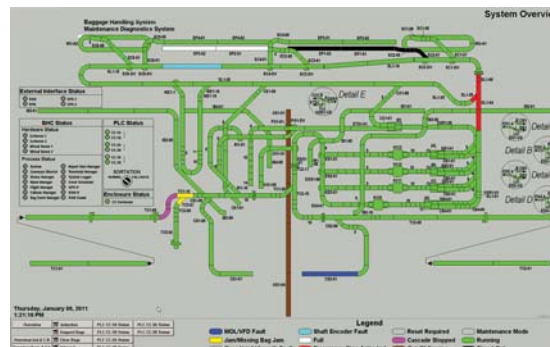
System Overview

Baggage Handling System
Maintenance Diagnostics System

External Interface Status

BHC Status
Hardware Status

PLC Status

Process Status

Enclosure Status

Detail E

Detail B

Detail D

Thursday, January 06, 2011
1:21:16 PM

Legend

MOL/VFD Fault
Shaft Encoder Fault
Reset Required
Maintenance Mode
Jam/Missing Bag Jam
Full
Cascade Stopped
Running